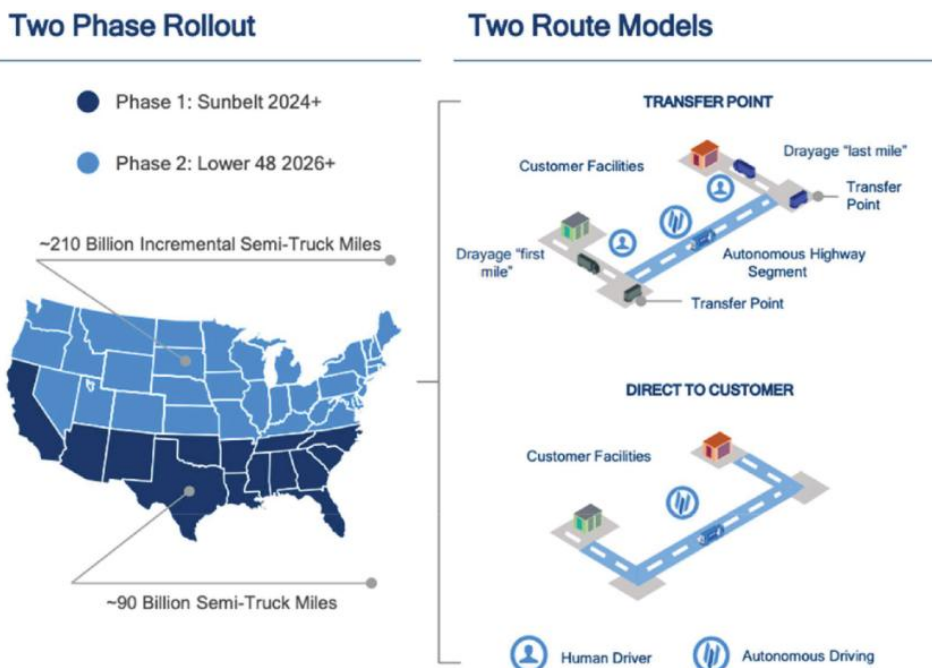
Two Phase Rollout

Phase 1: Sunbelt 2024+

Phase 2: Lower 48 2026+

~210 Billion Incremental Semi-Truck Miles

~90 Billion Semi-Truck Miles

Two Route Models

TRANSFER POINT

Customer Facilities

Drayage "last mile"

Transfer Point

Drayage "first mile"

Autonomous Highway Segment

Transfer Point

DIRECT TO CUSTOMER

Customer Facilities

Human Driver

Autonomous Driving